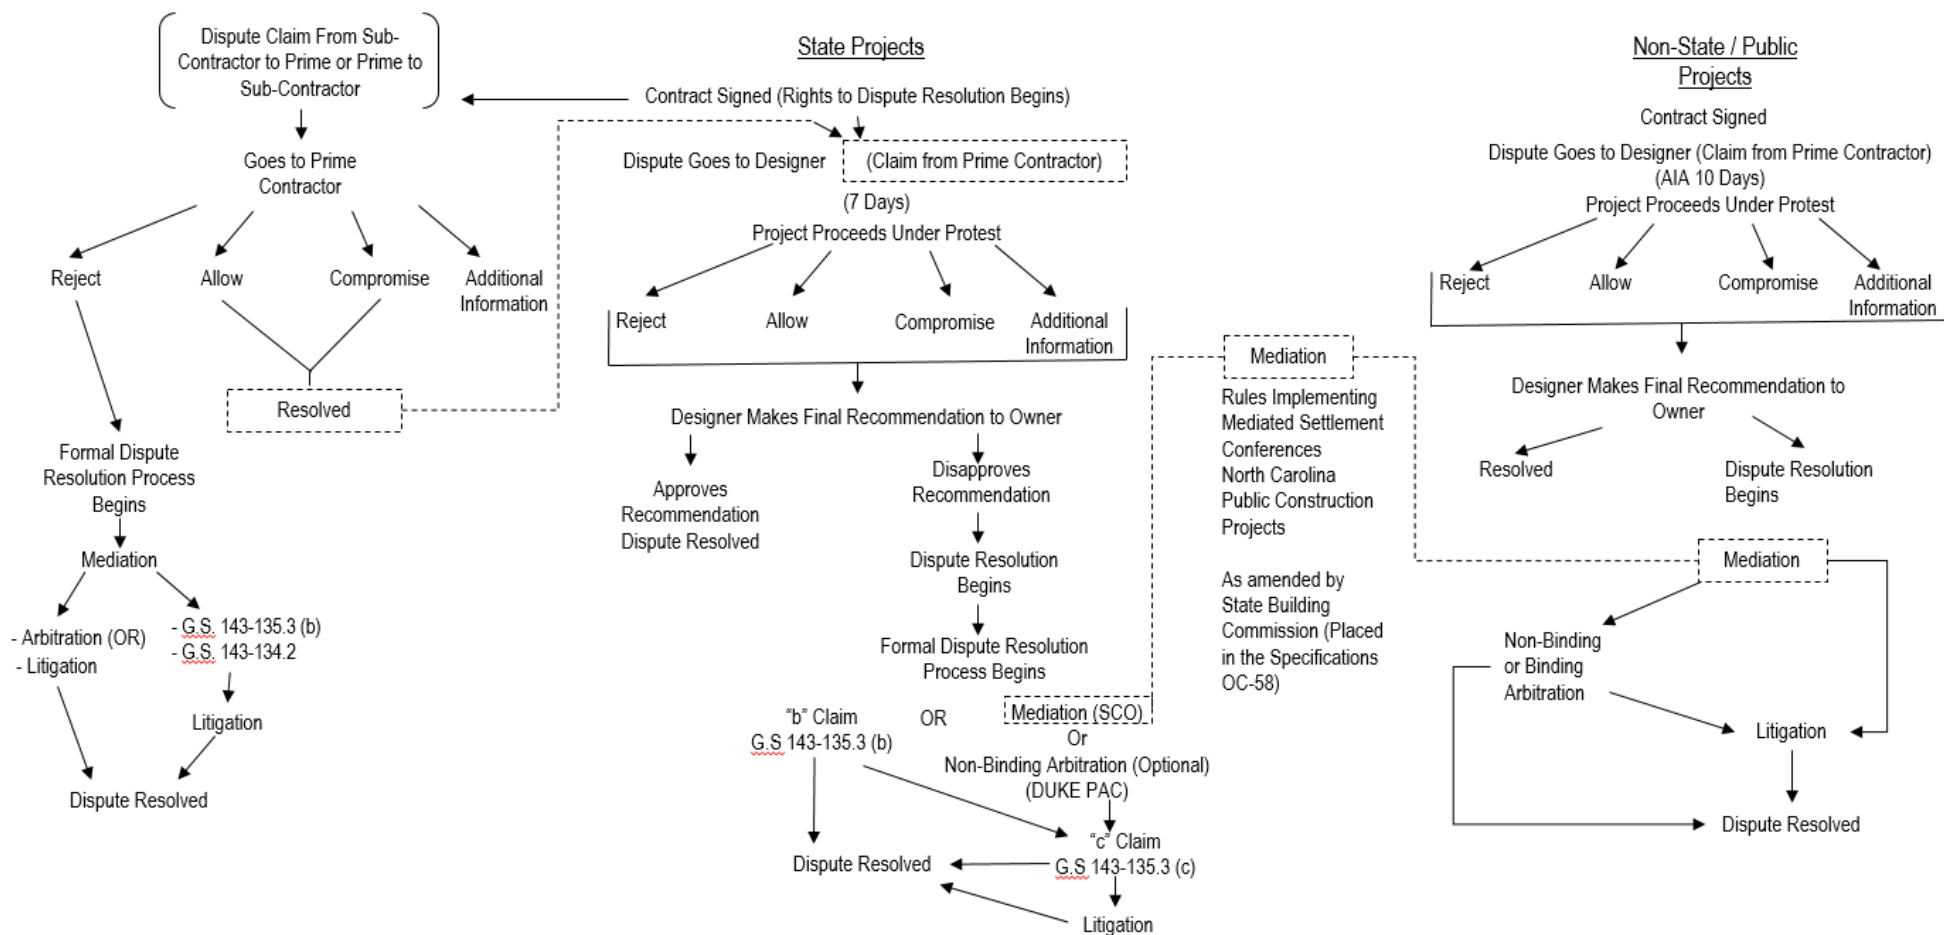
Dispute Claim From Sub-Contractor to Prime or Prime to Sub-Contractor

Goes to Prime Contractor

Reject

Allow

Compromise

Additional Information

Resolved

Formal Dispute Resolution Process Begins

Mediation

- Arbitration (OR)
- Litigation

- G.S. 143-135.3 (b)
- G.S. 143-134.2

Litigation

Dispute Resolved

State Projects

Contract Signed (Rights to Dispute Resolution Begins)

Dispute Goes to Designer (Claim from Prime Contractor)

(7 Days)

Project Proceeds Under Protest

Reject

Allow

Compromise

Additional Information

Designer Makes Final Recommendation to Owner

Approves Recommendation Dispute Resolved

Disapproves Recommendation

Dispute Resolution Begins

Formal Dispute Resolution Process Begins

"b" Claim
G.S 143-135.3 (b)

OR

Mediation (SCO)
Or
Non-Binding Arbitration (Optional)
(DUKE PAC)

"c" Claim
G.S 143-135.3 (c)

Dispute Resolved

Litigation

Mediation

Rules Implementing Mediated Settlement Conferences North Carolina Public Construction Projects

As amended by State Building Commission (Placed in the Specifications OC-58)

Non-State / Public Projects

Contract Signed

Dispute Goes to Designer (Claim from Prime Contractor)
(AIA 10 Days)

Project Proceeds Under Protest

Reject

Allow

Compromise

Additional Information

Designer Makes Final Recommendation to Owner

Resolved

Dispute Resolution Begins

Mediation

Non-Binding or Binding Arbitration

Litigation

Dispute Resolved